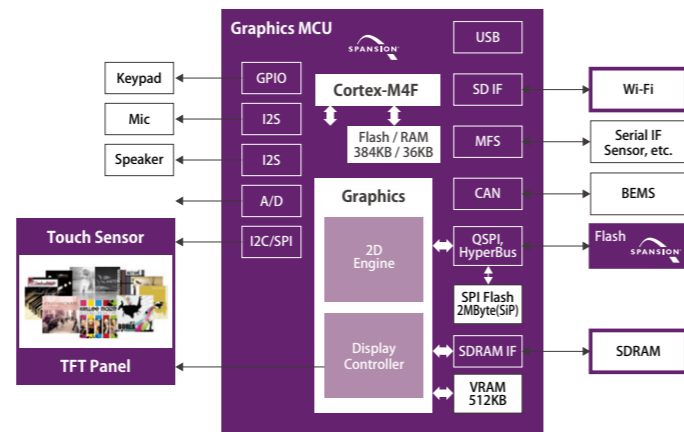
Graphics MCU

SPANSION

USB

Keypad

GPIO

Cortex-M4F

SD IF

Wi-Fi

Mic

I2S

Flash / RAM
384KB / 36KB

MFS

Serial IF
Sensor, etc.

Speaker

I2S

Graphics

CAN

BEMS

A/D

Touch Sensor

I2C/SPI

2D
Engine

QSPI,
HyperBus

Flash
SPANSION

SPI Flash
2MByte(SiP)

Display
Controller

SDRAM IF

SDRAM

TFT Panel

VRAM
512KB